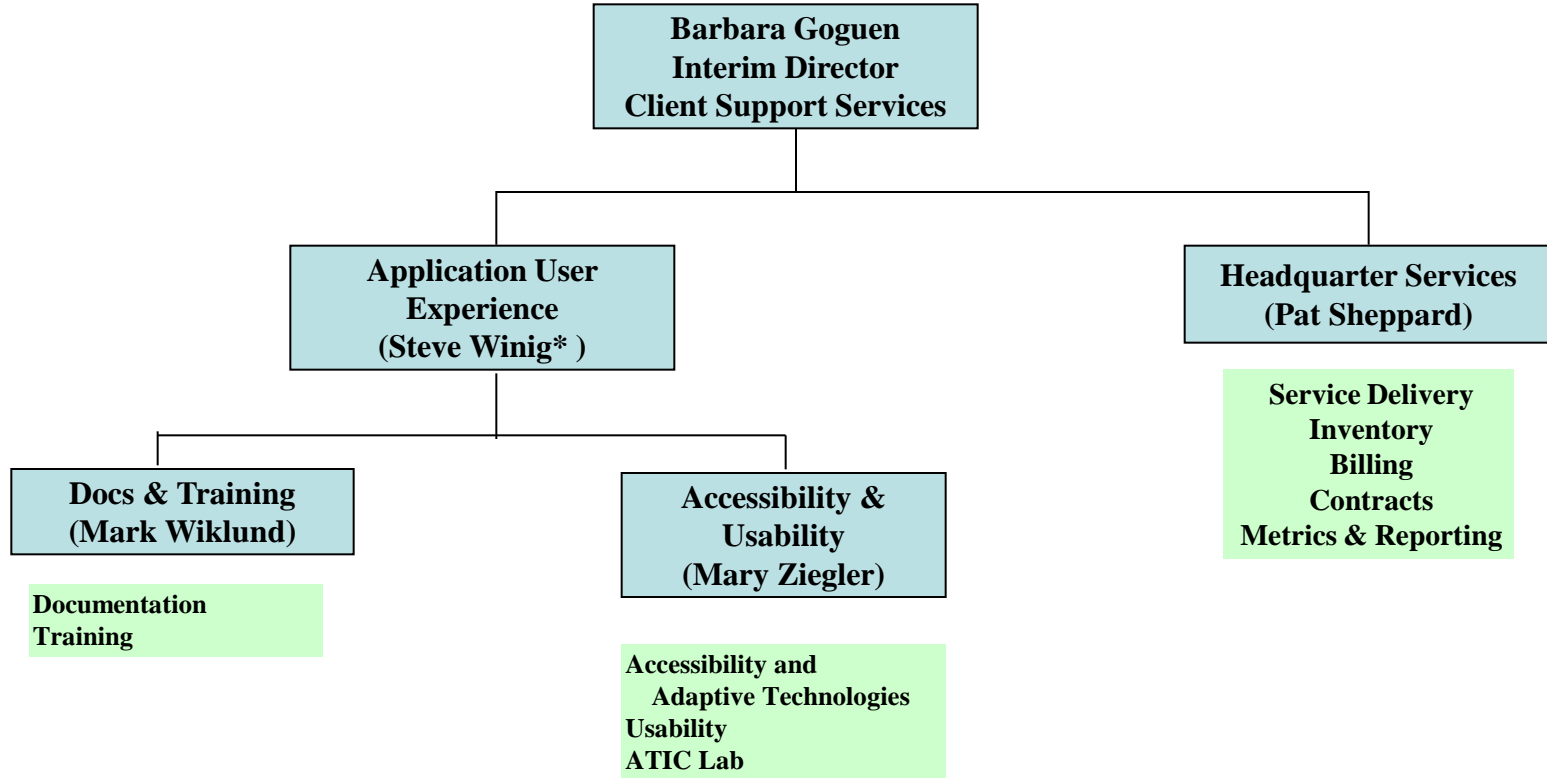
Barbara Goguen
Interim Director
Client Support Services

Application User Experience
(Steve Winig* )

Headquarter Services
(Pat Sheppard)

Service Delivery
Inventory
Billing
Contracts
Metrics & Reporting

Docs & Training
(Mark Wiklund)

Documentation
Training

Accessibility & Usability
(Mary Ziegler)

Accessibility and Adaptive Technologies
Usability
ATIC Lab